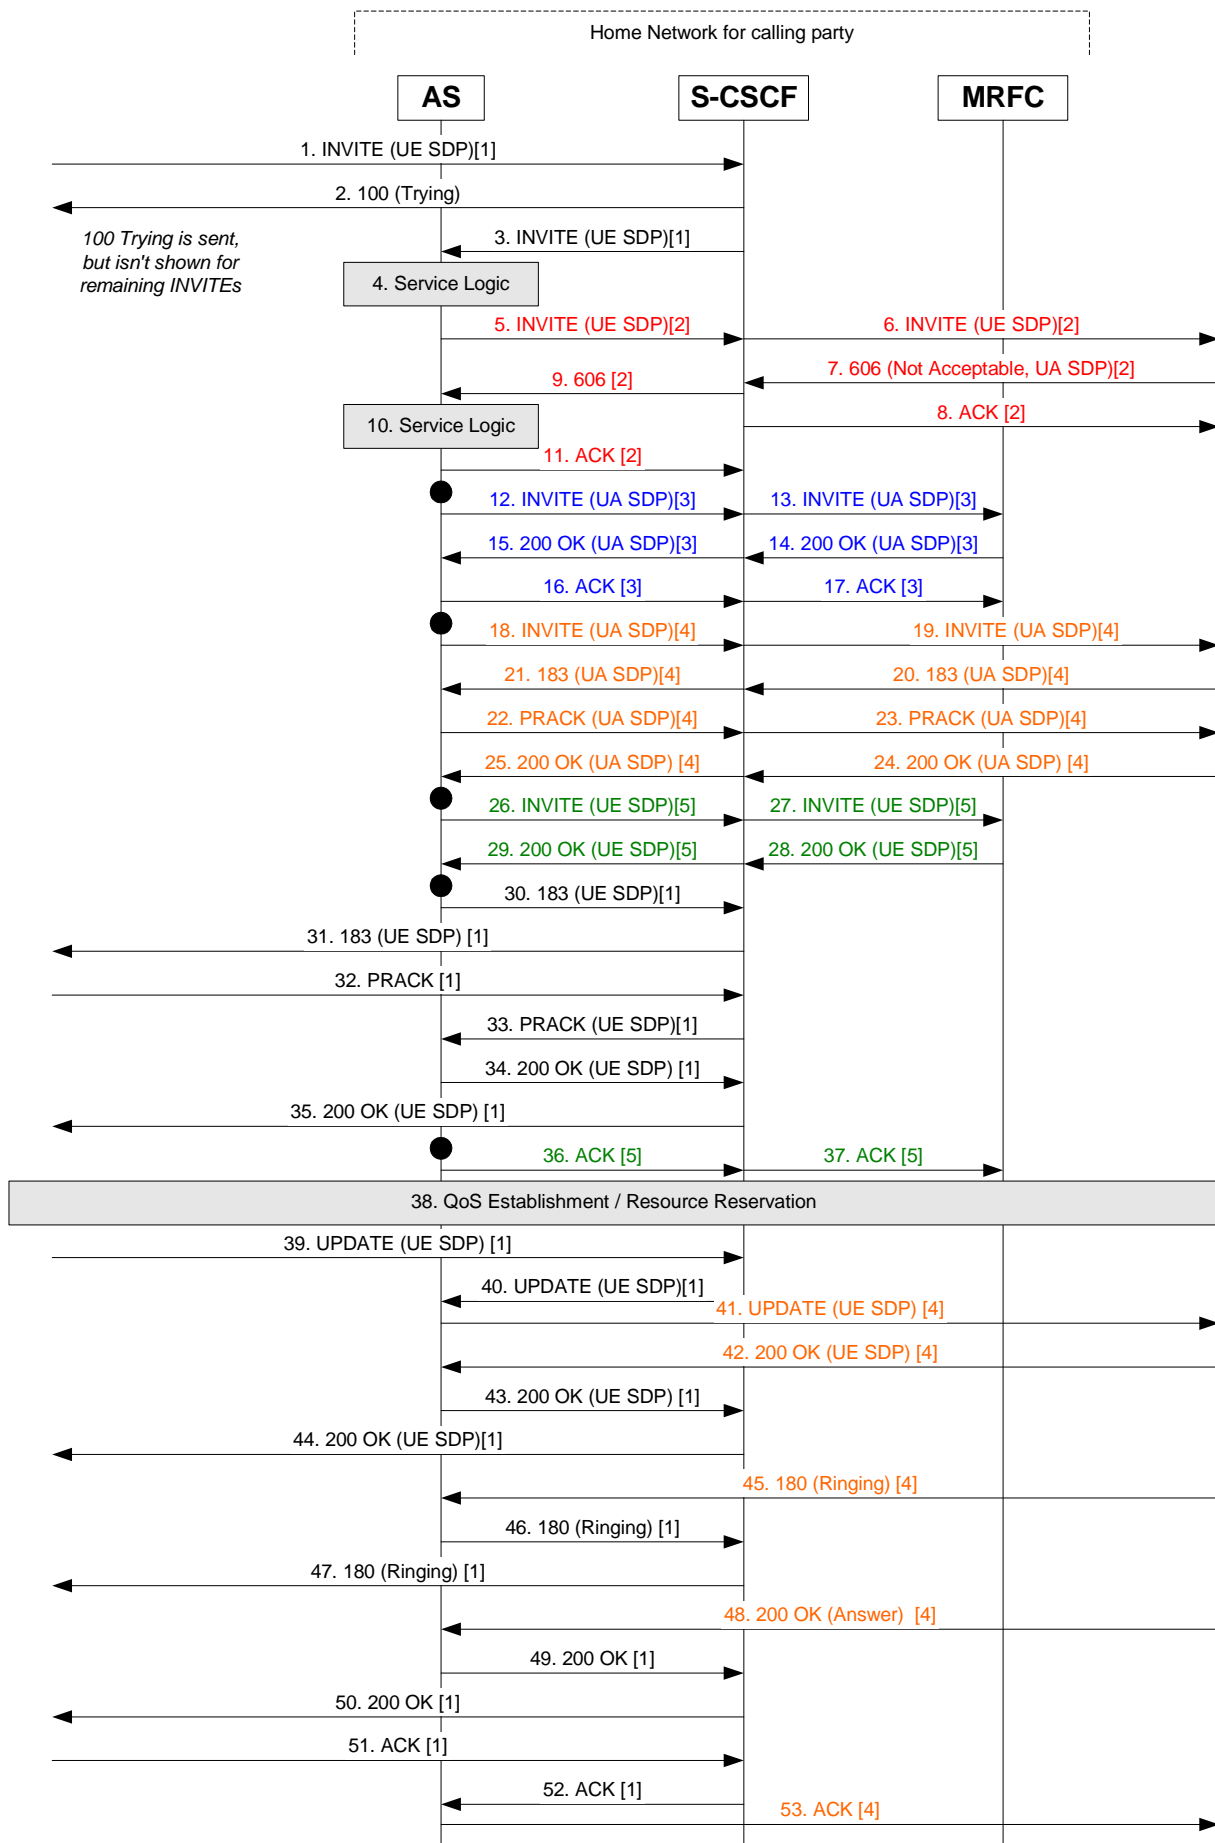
Home Network for calling party

AS

S-CSCF

MRFC

1. INVITE (UE SDP)[1]

2. 100 (Trying)

100 Trying is sent, but isn't shown for remaining INVITEs

3. INVITE (UE SDP)[1]

4. Service Logic

5. INVITE (UE SDP)[2]

6. INVITE (UE SDP)[2]

7. 606 (Not Acceptable, UA SDP)[2]

9. 606 [2]

10. Service Logic

8. ACK [2]

11. ACK [2]

12. INVITE (UA SDP)[3]

13. INVITE (UA SDP)[3]

15. 200 OK (UA SDP)[3]

14. 200 OK (UA SDP)[3]

16. ACK [3]

17. ACK [3]

18. INVITE (UA SDP)[4]

19. INVITE (UA SDP)[4]

21. 183 (UA SDP)[4]

20. 183 (UA SDP)[4]

22. PRACK (UA SDP)[4]

23. PRACK (UA SDP)[4]

25. 200 OK (UA SDP) [4]

24. 200 OK (UA SDP) [4]

26. INVITE (UE SDP)[5]

27. INVITE (UE SDP)[5]

29. 200 OK (UE SDP)[5]

28. 200 OK (UE SDP)[5]

30. 183 (UE SDP)[1]

31. 183 (UE SDP) [1]

32. PRACK [1]

33. PRACK (UE SDP)[1]

34. 200 OK (UE SDP) [1]

35. 200 OK (UE SDP) [1]

36. ACK [5]

37. ACK [5]

38. QoS Establishment / Resource Reservation

39. UPDATE (UE SDP) [1]

40. UPDATE (UE SDP)[1]

41. UPDATE (UE SDP) [4]

42. 200 OK (UE SDP) [4]

43. 200 OK (UE SDP) [1]

44. 200 OK (UE SDP)[1]

45. 180 (Ringing) [4]

46. 180 (Ringing) [1]

47. 180 (Ringing) [1]

48. 200 OK (Answer) [4]

49. 200 OK [1]

50. 200 OK [1]

51. ACK [1]

52. ACK [1]

53. ACK [4]